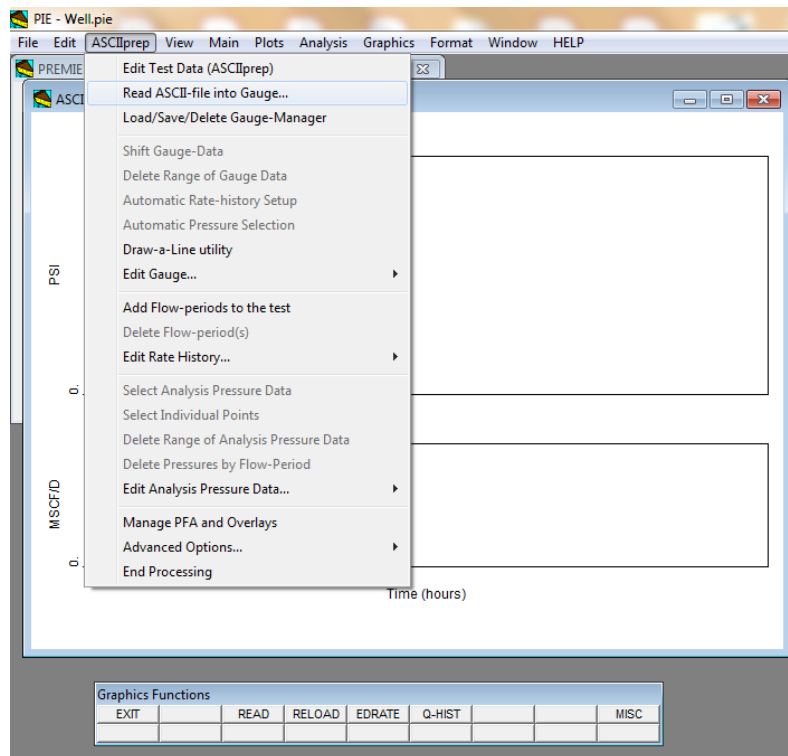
PIE - Well.pie
File Edit ASCIIprep View Main Plots Analysis Graphics Format Window HELP
PREMIE
ASCI

Edit Test Data (ASCIIprep)
Read ASCII-file into Gauge...
Load/Save/Delete Gauge-Manager
Shift Gauge-Data
Delete Range of Gauge Data
Automatic Rate-history Setup
Automatic Pressure Selection
Draw-a-Line utility
Edit Gauge...
Add Flow-periods to the test
Delete Flow-period(s)
Edit Rate History...
Select Analysis Pressure Data
Select Individual Points
Delete Range of Analysis Pressure Data
Delete Pressures by Flow-Period
Edit Analysis Pressure Data...
Manage PFA and Overlays
Advanced Options...
End Processing

PSI
0.
MSCF/D
0.
Time (hours)

Graphics Functions
| EXIT | | READ | RELOAD | EDRATE | Q-HIST | | | MISC |
|---|---|---|---|---|---|---|---|---|
| | | | | | | | | |